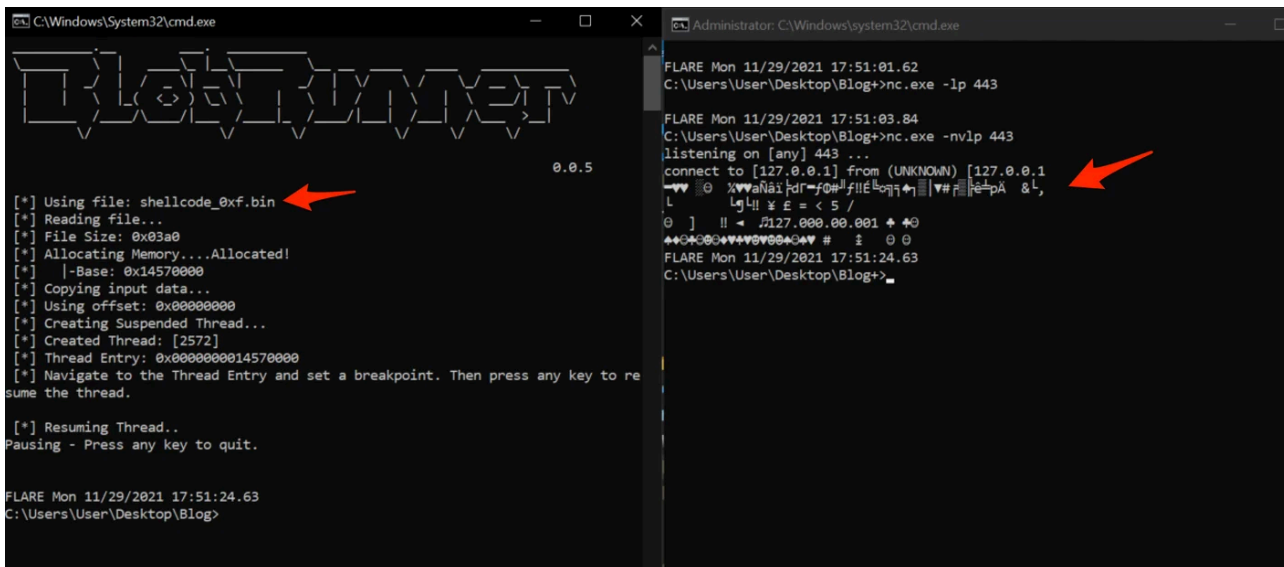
C:\Windows\System32\cmd.exe

0.0.5

[*] Using file: shellcode_0xf.bin
[*] Reading file...
[*] File Size: 0x03a0
[*] Allocating Memory....Allocated!
[*] |-Base: 0x14570000
[*] Copying input data...
[*] Using offset: 0x00000000
[*] Creating Suspended Thread...
[*] Created Thread: [2572]
[*] Thread Entry: 0x0000000014570000
[*] Navigate to the Thread Entry and set a breakpoint. Then press any key to resume the thread.

[*] Resuming Thread..
Pausing - Press any key to quit.

FLARE Mon 11/29/2021 17:51:24.63
C:\Users\User\Desktop\Blog>

Administrator: C:\Windows\system32\cmd.exe

FLARE Mon 11/29/2021 17:51:01.62
C:\Users\User\Desktop\Blog+>nc.exe -lp 443

FLARE Mon 11/29/2021 17:51:03.84
C:\Users\User\Desktop\Blog+>nc.exe -nvlp 443
listening on [any] 443 ...
connect to [127.0.0.1] from (UNKNOWN) [127.0.0.1
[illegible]
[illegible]
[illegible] 127.000.00.001 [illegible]
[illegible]
FLARE Mon 11/29/2021 17:51:24.63
C:\Users\User\Desktop\Blog+>_